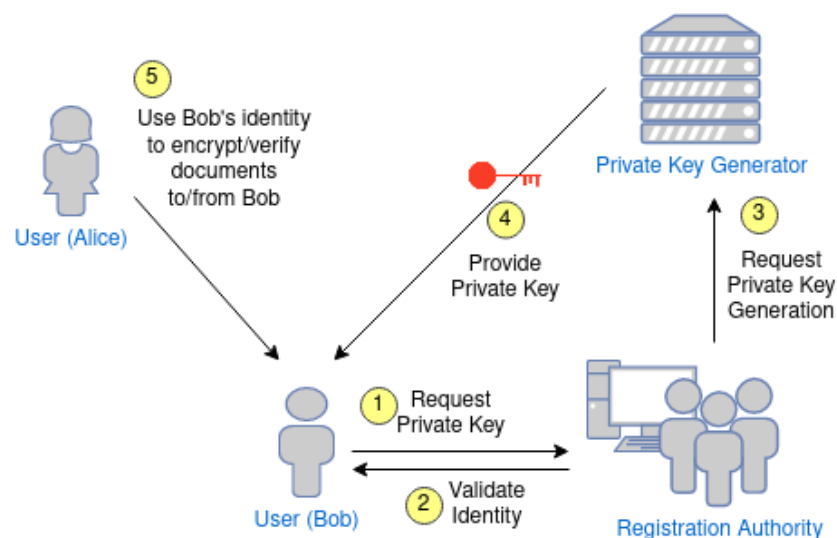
5
Use Bob's identity to encrypt/verify documents to/from Bob

User (Alice)

Private Key Generator

4
Provide Private Key

3
Request Private Key Generation

1
Request Private Key

2
Validate Identity

User (Bob)

Registration Authority